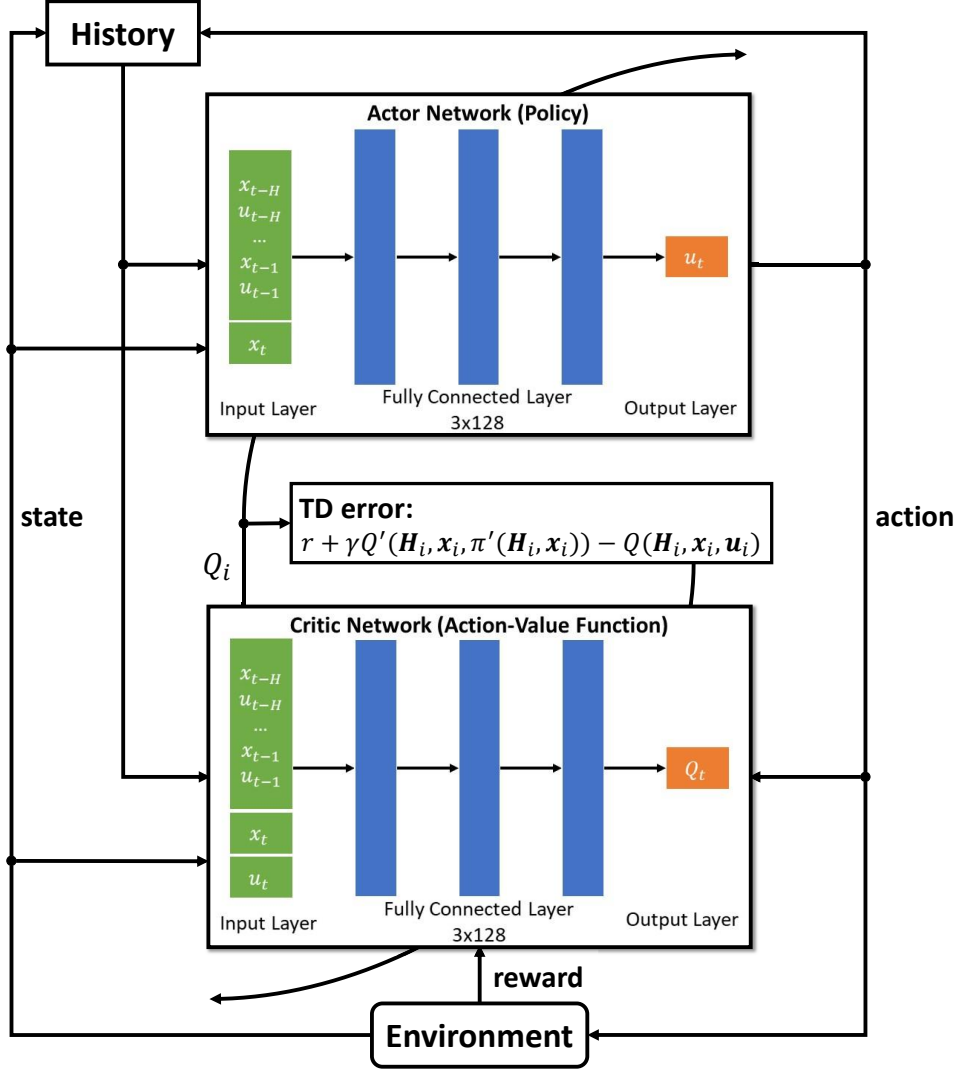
History

Actor Network (Policy)

$x_{t-H}$
$u_{t-H}$
...
$x_{t-1}$
$u_{t-1}$

$x_t$

$u_t$

Input Layer

Fully Connected Layer
3x128

Output Layer

state

TD error:
$r + \gamma Q'(\boldsymbol{H}_i, \boldsymbol{x}_i, \pi'(\boldsymbol{H}_i, \boldsymbol{x}_i)) - Q(\boldsymbol{H}_i, \boldsymbol{x}_i, \boldsymbol{u}_i)$

action

$Q_i$

Critic Network (Action-Value Function)

$x_{t-H}$
$u_{t-H}$
...
$x_{t-1}$
$u_{t-1}$

$x_t$

$u_t$

$Q_t$

Input Layer

Fully Connected Layer
3x128

Output Layer

reward

Environment